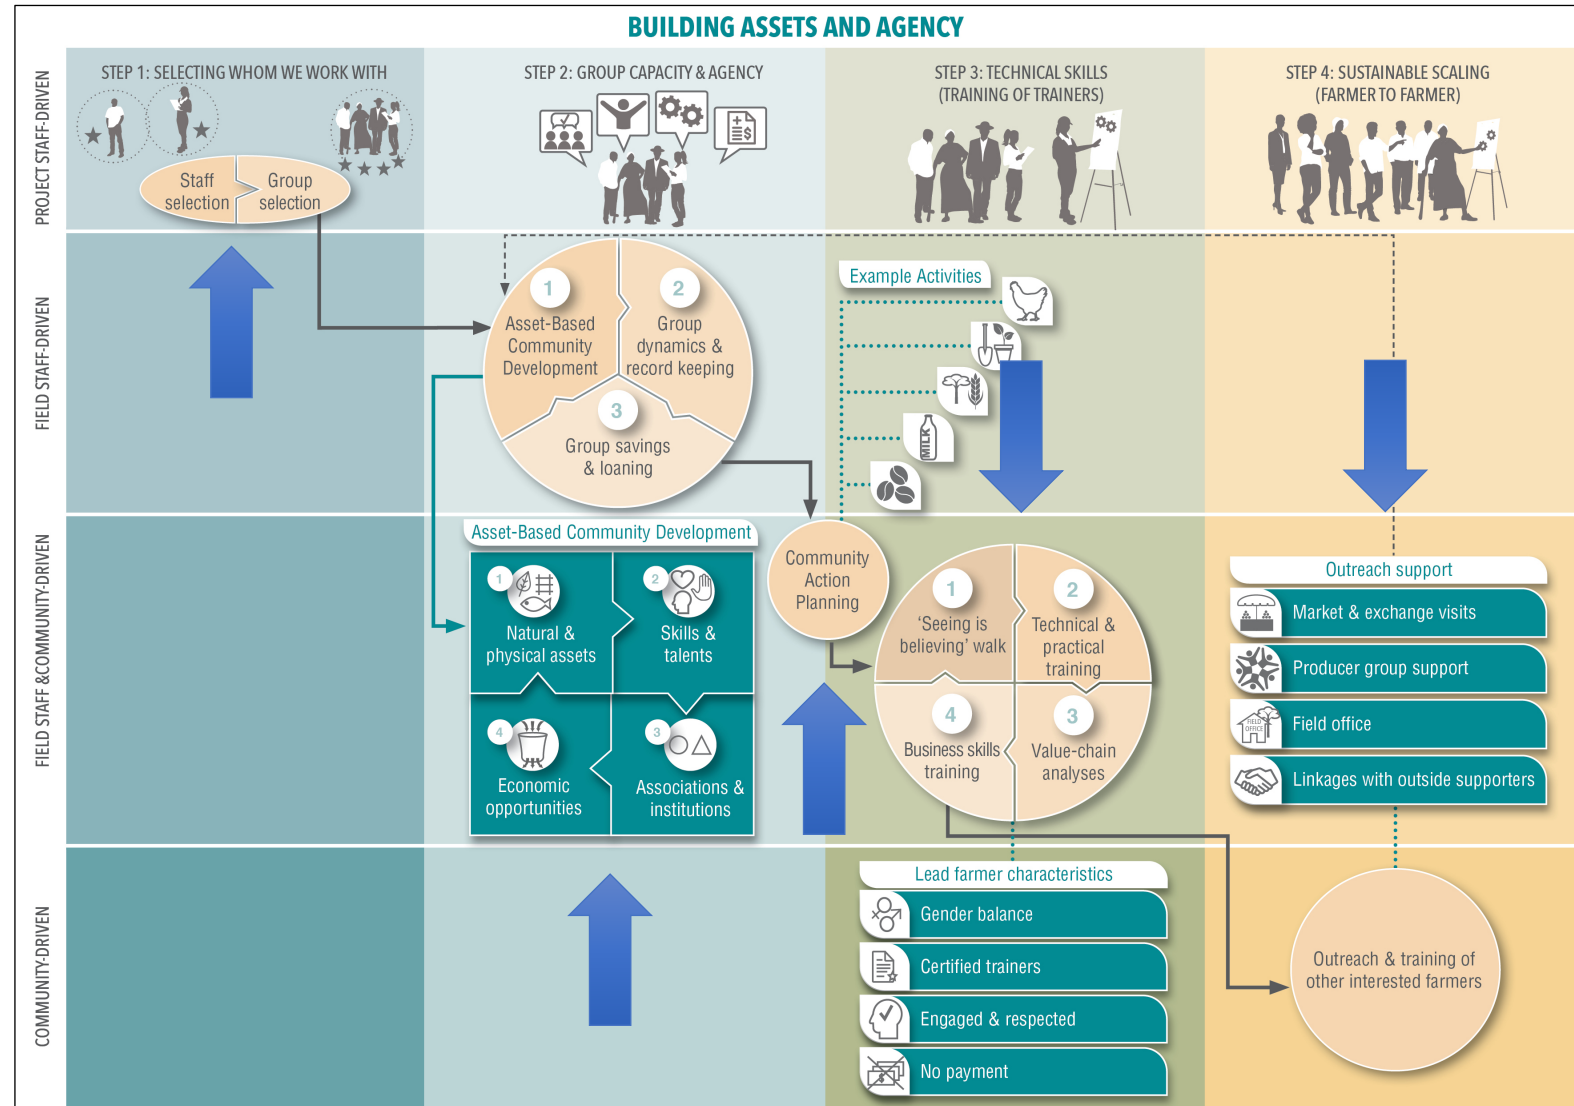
BUILDING ASSETS AND AGENCY

PROJECT STAFF-DRIVEN

FIELD STAFF-DRIVEN

FIELD STAFF &COMMUNITY-DRIVEN

COMMUNITY-DRIVEN

STEP 1: SELECTING WHOM WE WORK WITH

Staff selection

Group selection

STEP 2: GROUP CAPACITY & AGENCY

1 Asset-Based Community Development

2 Group dynamics & record keeping

3 Group savings & loaning

Asset-Based Community Development

1 Natural & physical assets

2 Skills & talents

4 Economic opportunities

3 Associations & institutions

STEP 3: TECHNICAL SKILLS (TRAINING OF TRAINERS)

Example Activities

MILK

Community Action Planning

1 'Seeing is believing' walk

2 Technical & practical training

4 Business skills training

3 Value-chain analyses

Lead farmer characteristics

Gender balance

Certified trainers

Engaged & respected

No payment

STEP 4: SUSTAINABLE SCALING (FARMER TO FARMER)

Outreach support

Market & exchange visits

Producer group support

FIELD OFFICE

Field office

Linkages with outside supporters

Outreach & training of other interested farmers